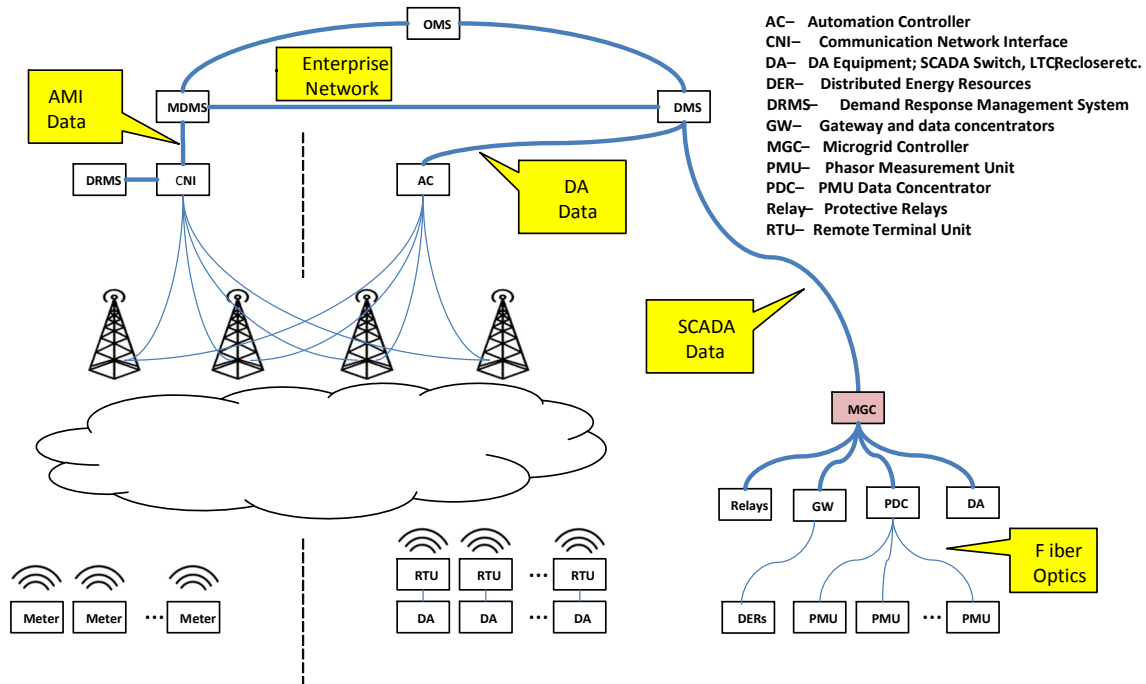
OMS

Enterprise Network

AMI Data

MDMS

DMS

DRMS

CNI

AC

DA Data

SCADA Data

MGC

Relays

GW

PDC

DA

F iber Optics

DERs

PMU

PMU

PMU

RTU

RTU

RTU

DA

DA

DA

Meter

Meter

Meter

AC– Automation Controller
CNI– Communication Network Interface
DA– DA Equipment; SCADA Switch, LTCRecloseretc.
DER– Distributed Energy Resources
DRMS– Demand Response Management System
GW– Gateway and data concentrators
MGC– Microgrid Controller
PMU– Phasor Measurement Unit
PDC– PMU Data Concentrator
Relay– Protective Relays
RTU– Remote Terminal Unit